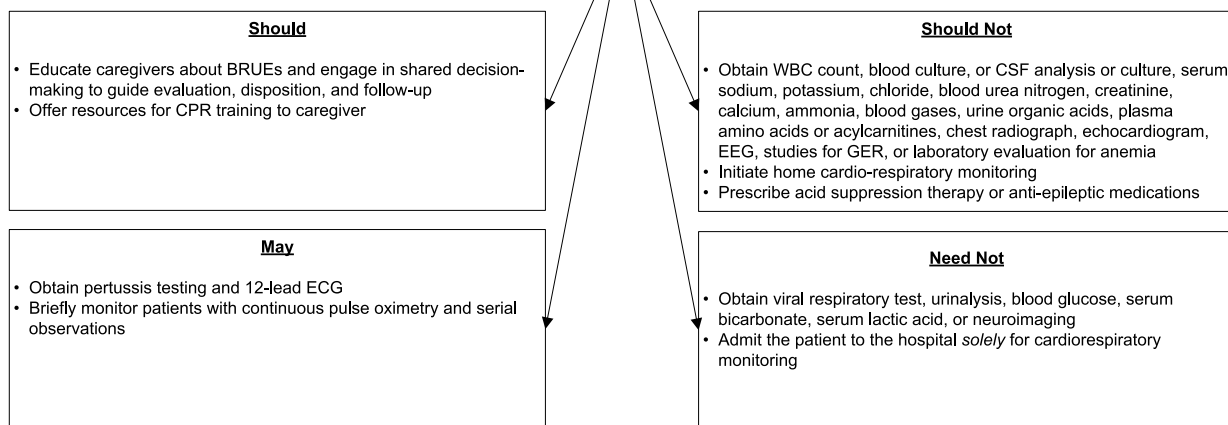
**Should**

- Educate caregivers about BRUEs and engage in shared decision-making to guide evaluation, disposition, and follow-up
- Offer resources for CPR training to caregiver

**Should Not**

- Obtain WBC count, blood culture, or CSF analysis or culture, serum sodium, potassium, chloride, blood urea nitrogen, creatinine, calcium, ammonia, blood gases, urine organic acids, plasma amino acids or acylcarnitines, chest radiograph, echocardiogram, EEG, studies for GER, or laboratory evaluation for anemia
- Initiate home cardio-respiratory monitoring
- Prescribe acid suppression therapy or anti-epileptic medications

**May**

- Obtain pertussis testing and 12-lead ECG
- Briefly monitor patients with continuous pulse oximetry and serial observations

**Need Not**

- Obtain viral respiratory test, urinalysis, blood glucose, serum bicarbonate, serum lactic acid, or neuroimaging
- Admit the patient to the hospital *solely* for cardiorespiratory monitoring